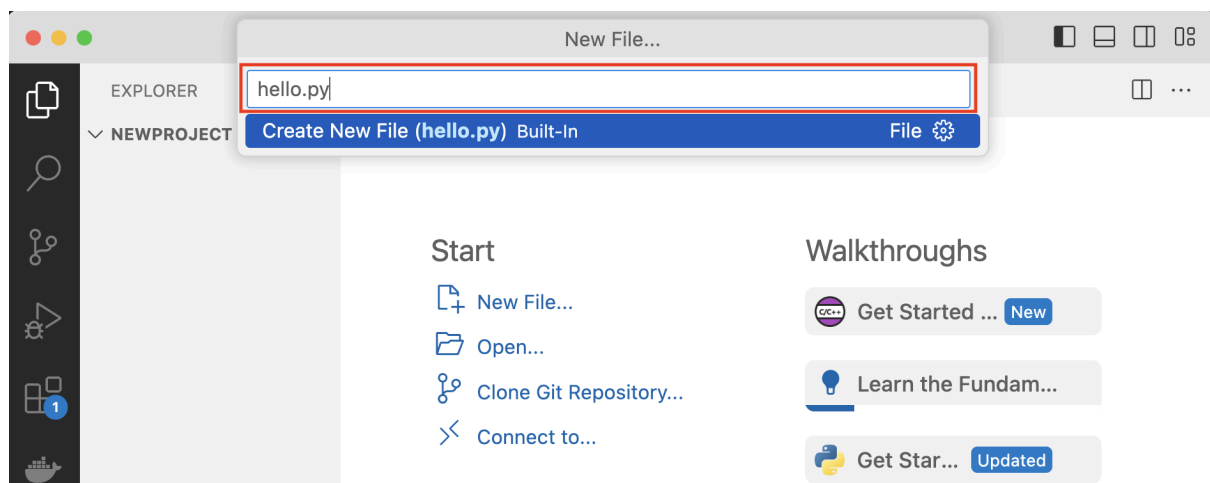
New File...

hello.py

Create New File (hello.py) Built-In

File

EXPLORER

NEWPROJECT

1

Start

New File...

Open...

Clone Git Repository...

Connect to...

Walkthroughs

C/C++

Get Started ... New

Learn the Fundam...

Get Star... Updated